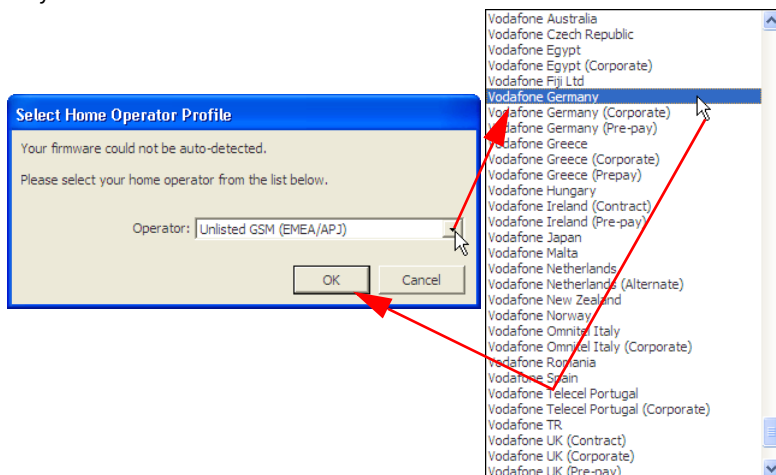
Select Home Operator Profile

Your firmware could not be auto-detected.

Please select your home operator from the list below.

Operator: Unlisted GSM (EMEA/APJ)

OK Cancel

Vodafone Australia
Vodafone Czech Republic
Vodafone Egypt
Vodafone Egypt (Corporate)
Vodafone Fiji Ltd
Vodafone Germany
Vodafone Germany (Corporate)
Vodafone Germany (Pre-pay)
Vodafone Greece
Vodafone Greece (Corporate)
Vodafone Greece (Prepay)
Vodafone Hungary
Vodafone Ireland (Contract)
Vodafone Ireland (Pre-pay)
Vodafone Japan
Vodafone Malta
Vodafone Netherlands
Vodafone Netherlands (Alternate)
Vodafone New Zealand
Vodafone Norway
Vodafone Omnitel Italy
Vodafone Omnitel Italy (Corporate)
Vodafone Romania
Vodafone Spain
Vodafone Telecel Portugal
Vodafone Telecel Portugal (Corporate)
Vodafone TR
Vodafone UK (Contract)
Vodafone UK (Corporate)
Vodafone UK (Pre-pay)